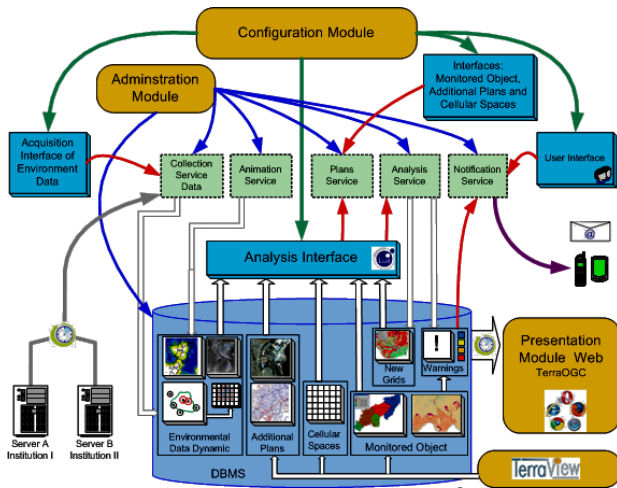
Configuration Module

Adminstration Module

Interfaces: Monitored Object, Additional Plans and Cellular Spaces

Acquisition Interface of Environment Data

Collection Service Data

Animation Service

Plans Service

Analysis Service

Notification Service

User Interface

Analysis Interface

Presentation Module Web
TerraOGC

New Grids

Warnings

Environmental Data Dynamic

Additional Plans

Cellular Spaces

Monitored Object

DBMS

Server A Institution I

Server B Institution II

TerraView